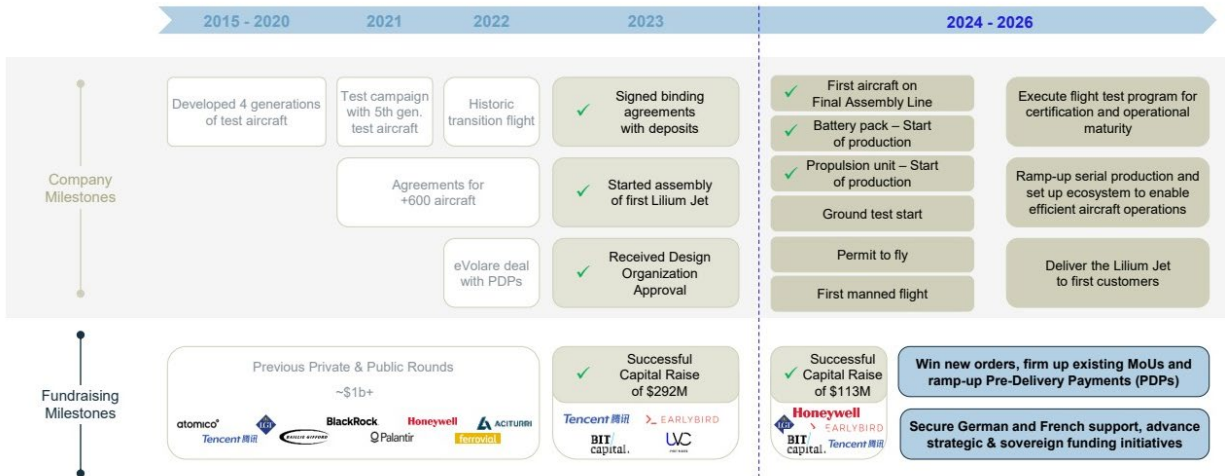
2015 - 2020
2021
2022
2023
2024 - 2026

Company Milestones

Developed 4 generations of test aircraft

Test campaign with 5th gen. test aircraft

Historic transition flight

Signed binding agreements with deposits

First aircraft on Final Assembly Line

Battery pack – Start of production

Propulsion unit – Start of production

Ground test start

Permit to fly

First manned flight

Execute flight test program for certification and operational maturity

Agreements for +600 aircraft

Started assembly of first Lilium Jet

Ramp-up serial production and set up ecosystem to enable efficient aircraft operations

eVolare deal with PDPs

Received Design Organization Approval

Deliver the Lilium Jet to first customers

Fundraising Milestones

Previous Private & Public Rounds

~$1b+

atomico
LGT
BlackRock
Honeywell
ACITURRI
Tencent 腾讯
BAILLIE GIFFORD
Palantir
ferrovial

Successful Capital Raise of $292M

Tencent 腾讯
EARLYBIRD
BIT capital
LVC

Successful Capital Raise of $113M

Honeywell
LGT
EARLYBIRD
BIT capital
Tencent 腾讯

Win new orders, firm up existing MoUs and ramp-up Pre-Delivery Payments (PDPs)

Secure German and French support, advance strategic & sovereign funding initiatives